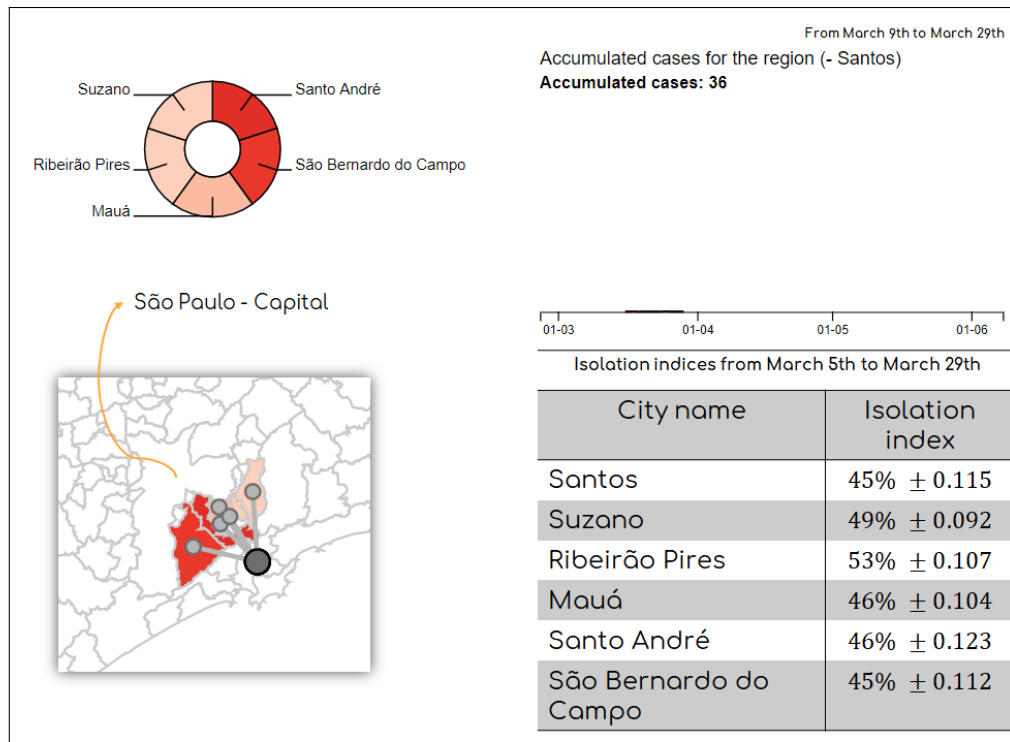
Suzano

Santo André

Ribeirão Pires

São Bernardo do Campo

Mauá

From March 9th to March 29th

Accumulated cases for the region (- Santos)

**Accumulated cases: 36**

São Paulo - Capital

01-03 01-04 01-05 01-06

Isolation indices from March 5th to March 29th

| City name | Isolation index |
|---|---|
| Santos | 45% $\pm 0.115$ |
| Suzano | 49% $\pm 0.092$ |
| Ribeirão Pires | 53% $\pm 0.107$ |
| Mauá | 46% $\pm 0.104$ |
| Santo André | 46% $\pm 0.123$ |
| São Bernardo do Campo | 45% $\pm 0.112$ |